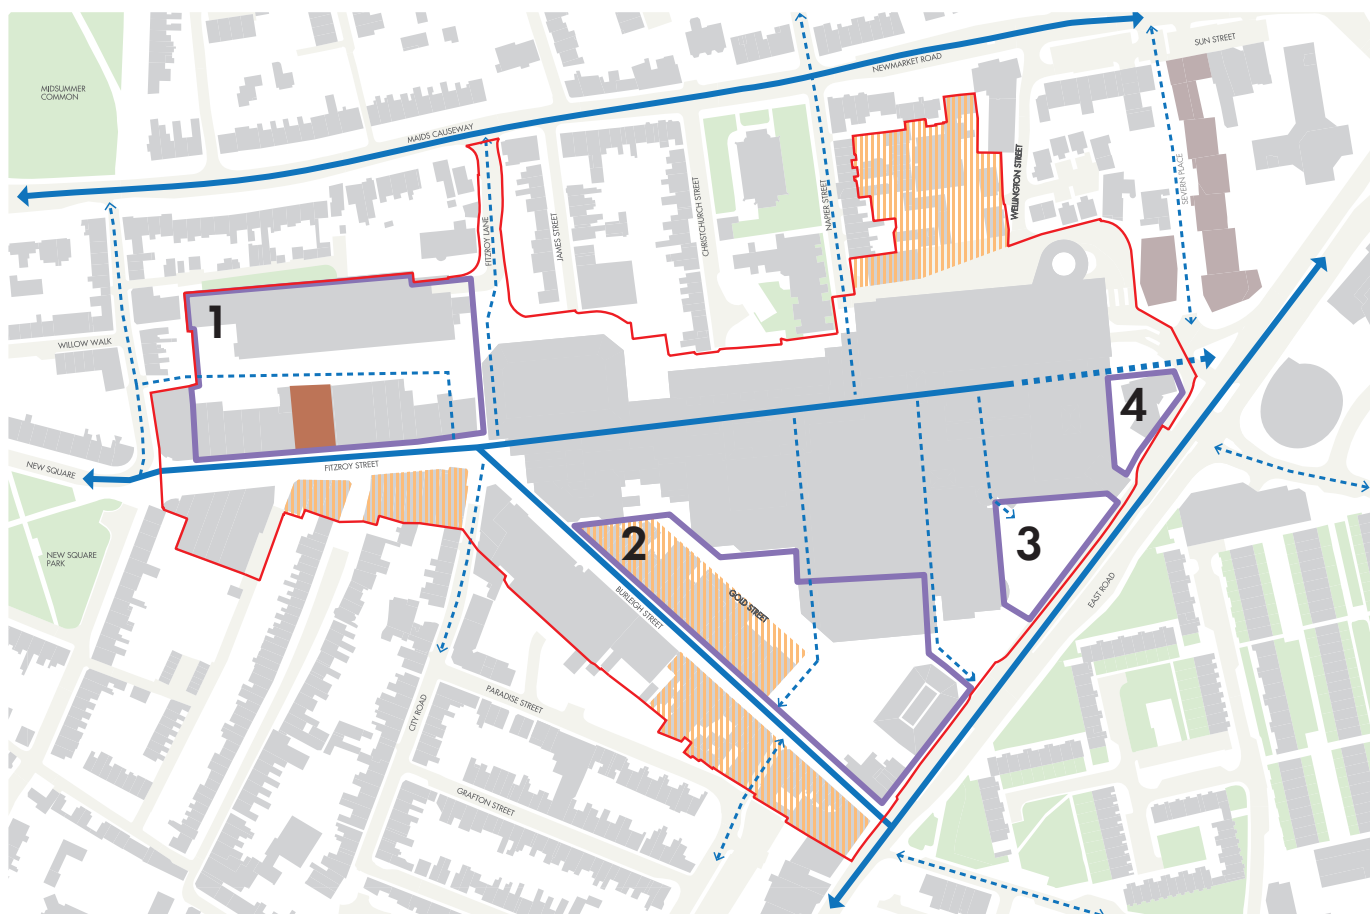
MIDSUMMER COMMON

SUN STREET

NEWMARKET ROAD

MAIDS CAUSEWAY

FITZROY LANE

JAMES STREET

CHRISTCHURCH STREET

NAPIER STREET

WELLINGTON STREET

SEVERN PLACE

WILLOW WALK

1

4

NEW SQUARE

FITZROY STREET

NEW SQUARE PARK

2

3

GOLD STREET

BURLEIGH STREET

EAST ROAD

PARADISE STREET

CITY ROAD

GRAFTON STREET